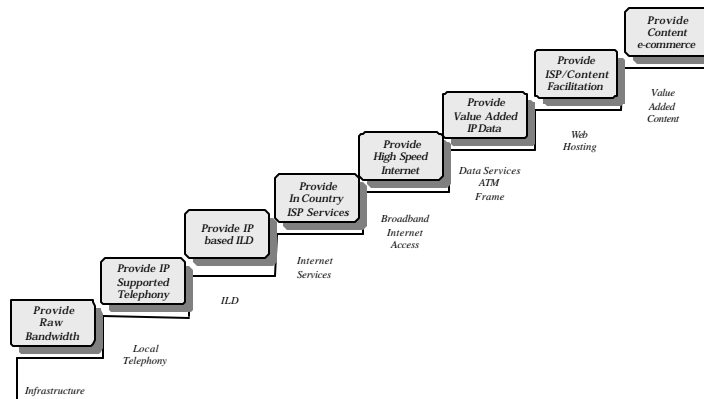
Provide Raw Bandwidth

Infrastructure

Provide IP Supported Telephony

Local Telephony

Provide IP based ILD

ILD

Provide In Country ISP Services

Internet Services

Provide High Speed Internet

Broadband Internet Access

Provide Value Added IP Data

Data Services ATM Frame

Provide ISP/Content Facilitation

Web Hosting

Provide Content e-commerce

Value Added Content